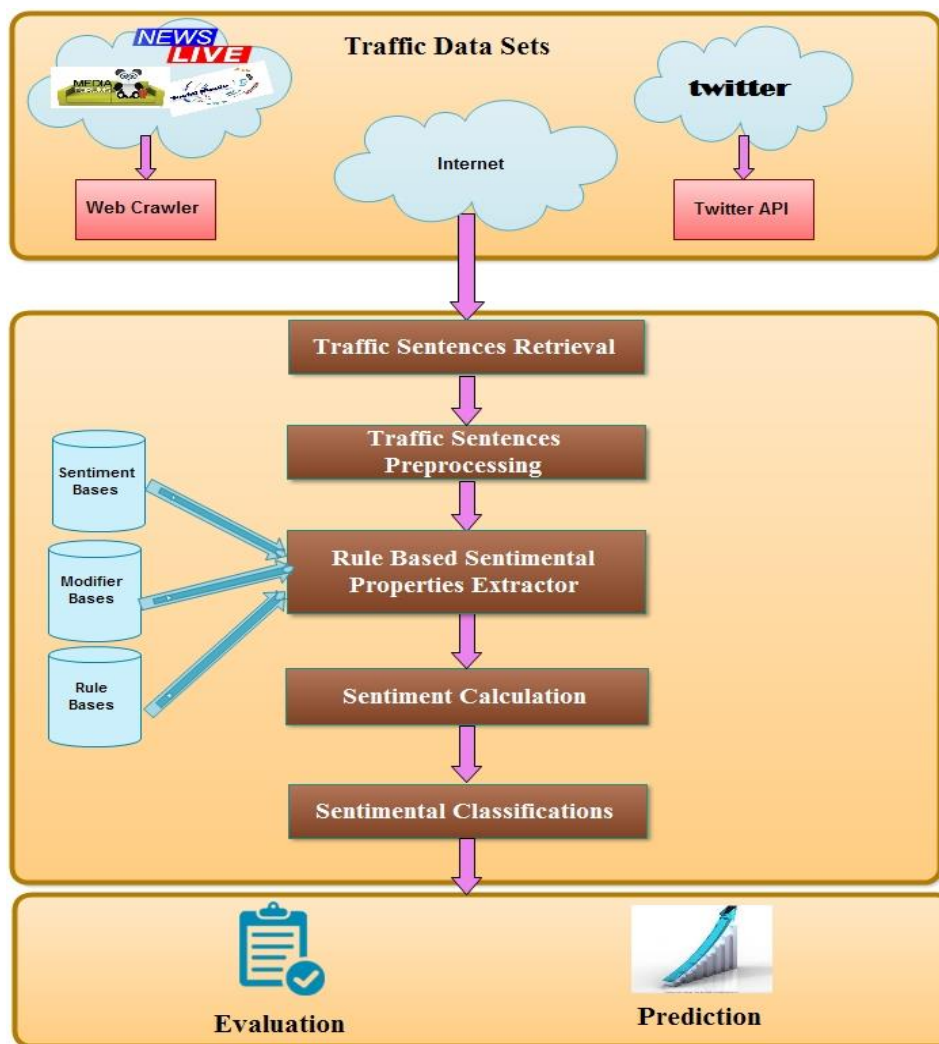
NEWS LIVE

MEDIA

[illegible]

Traffic Data Sets

twitter

Internet

Web Crawler

Twitter API

Traffic Sentences Retrieval

Traffic Sentences Preprocessing

Sentiment Bases

Modifier Bases

Rule Bases

Rule Based Sentimental Properties Extractor

Sentiment Calculation

Sentimental Classifications

Evaluation

Prediction